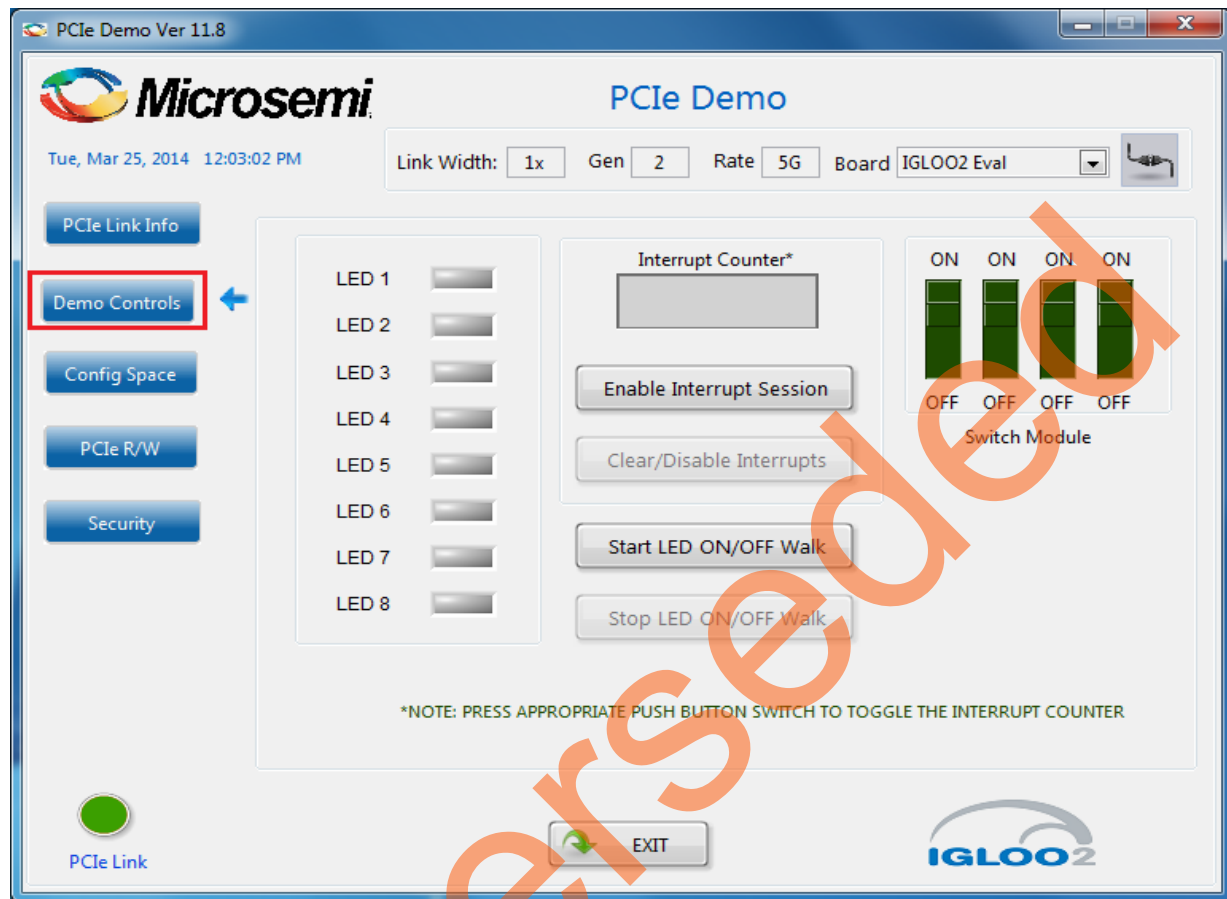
PCIe Demo Ver 11.8

Microsemi

PCIe Demo

Tue, Mar 25, 2014 12:03:02 PM

Link Width: 1x Gen 2 Rate 5G Board IGLOO2 Eval

PCIe Link Info

Demo Controls

Config Space

PCIe R/W

Security

LED 1
LED 2
LED 3
LED 4
LED 5
LED 6
LED 7
LED 8

Interrupt Counter*

Enable Interrupt Session

Clear/Disable Interrupts

Start LED ON/OFF Walk

Stop LED ON/OFF Walk

ON ON ON ON

OFF OFF OFF OFF

Switch Module

*NOTE: PRESS APPROPRIATE PUSH BUTTON SWITCH TO TOGGLE THE INTERRUPT COUNTER

PCIe Link

EXIT

IGLOO2

erseded